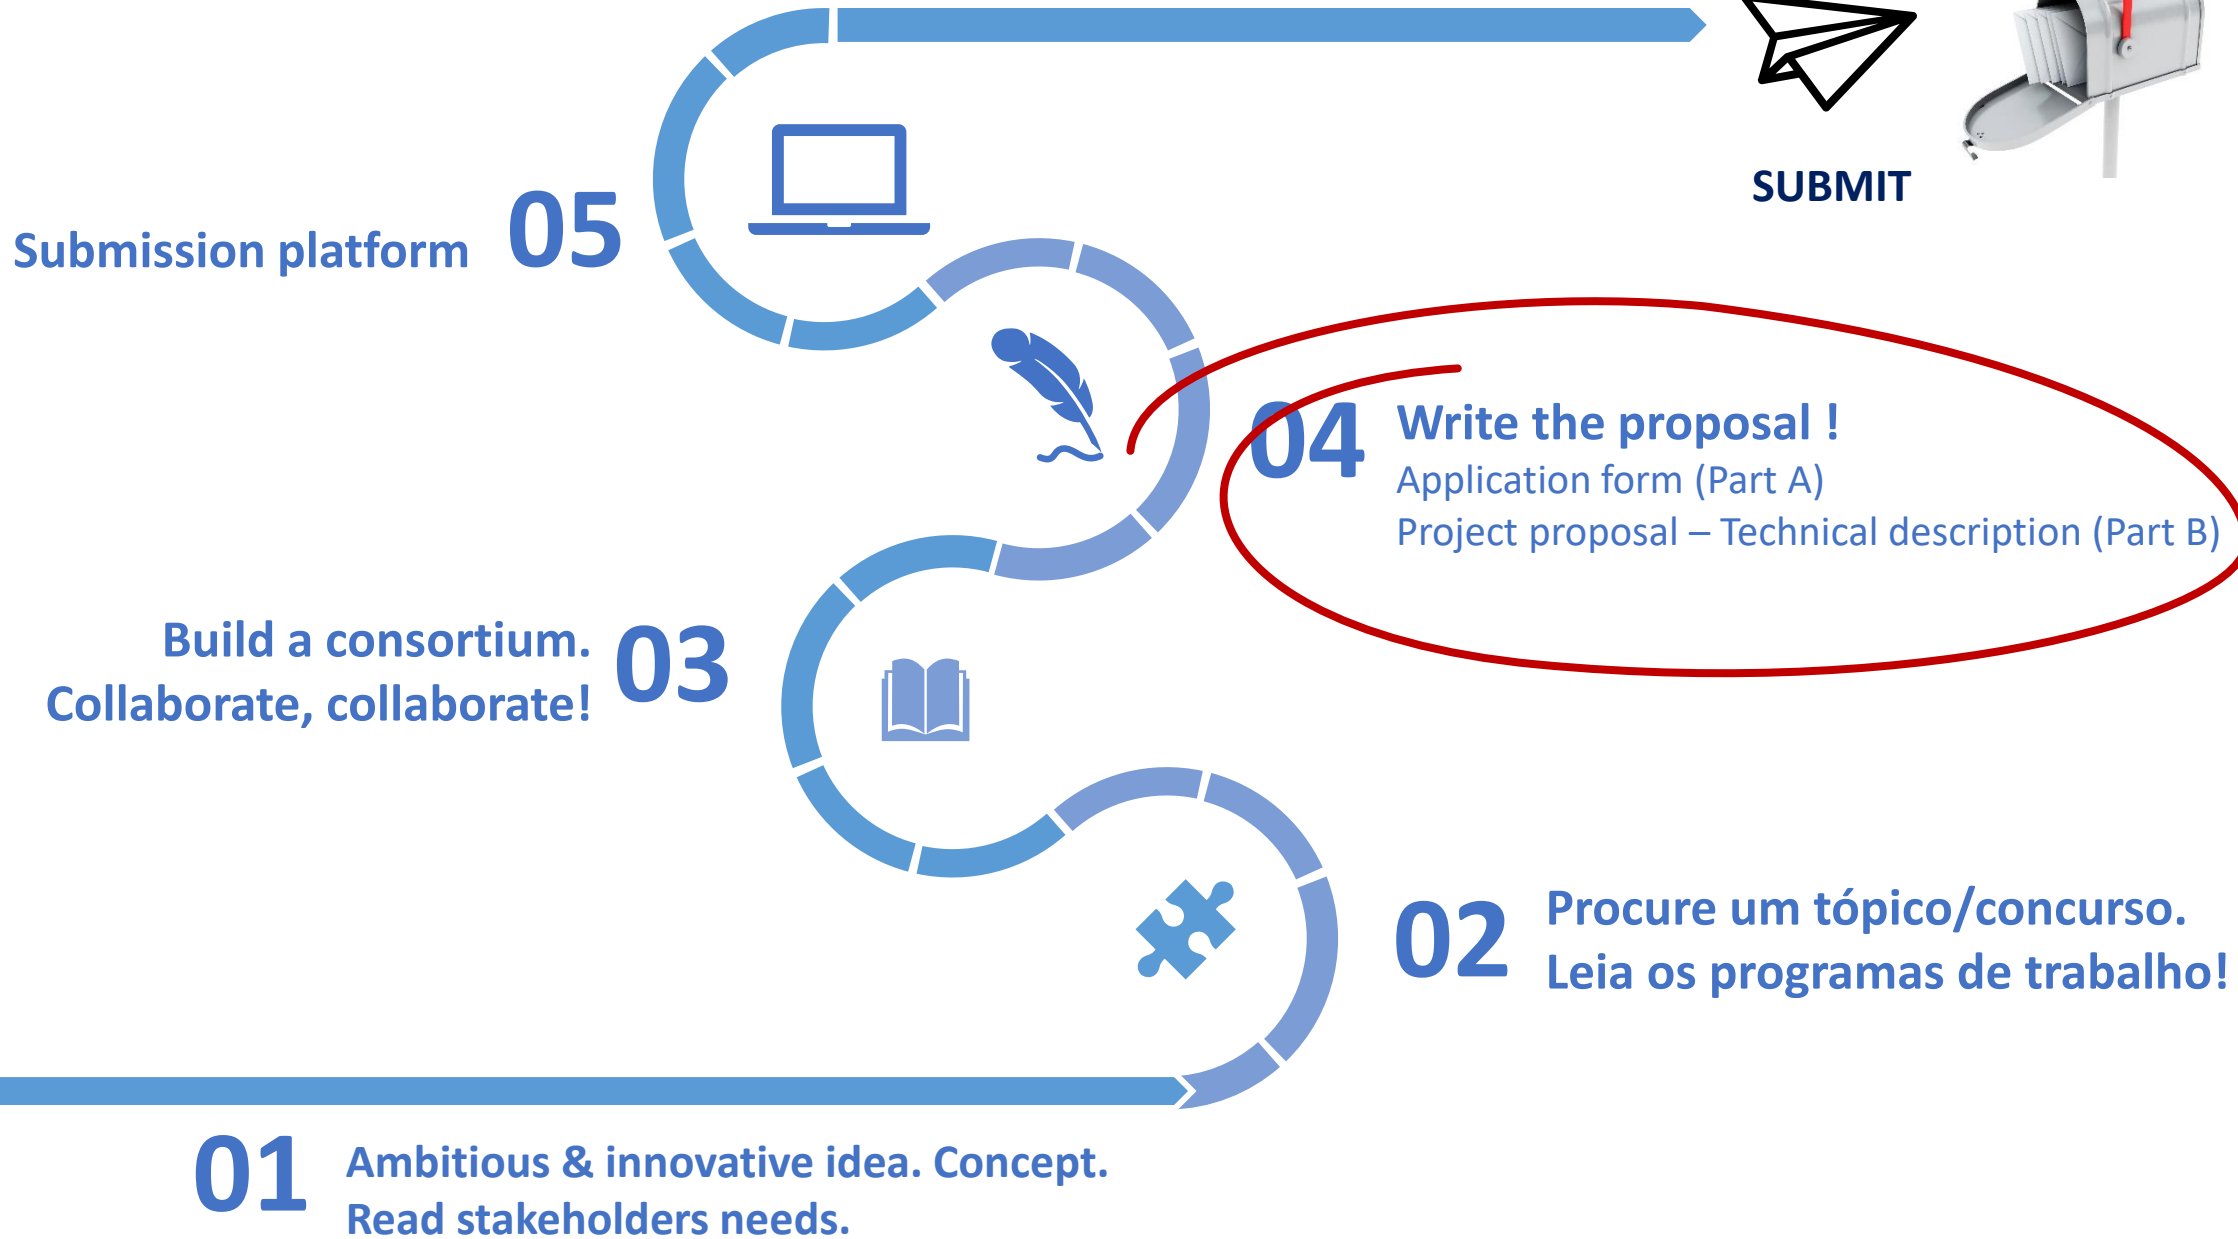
SUBMIT

Submission platform 05

04 Write the proposal !
Application form (Part A)
Project proposal – Technical description (Part B)

Build a consortium.
Collaborate, collaborate! 03

02 Procure um tópico/concurso.
Leia os programas de trabalho!

01 Ambitious & innovative idea. Concept.
Read stakeholders needs.